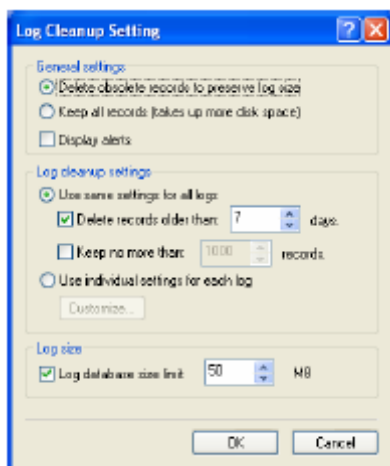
Log Cleanup Setting

General settings

Delete obsolete records to preserve log size

Keep all records (takes up more disk space)

Display alerts

Log cleanup settings

Use same settings for all logs

Delete records older than: 7 days.

Keep no more than: 1000 records.

Use individual settings for each log

Customize...

Log size

Log database size limit 50 MB

OK Cancel